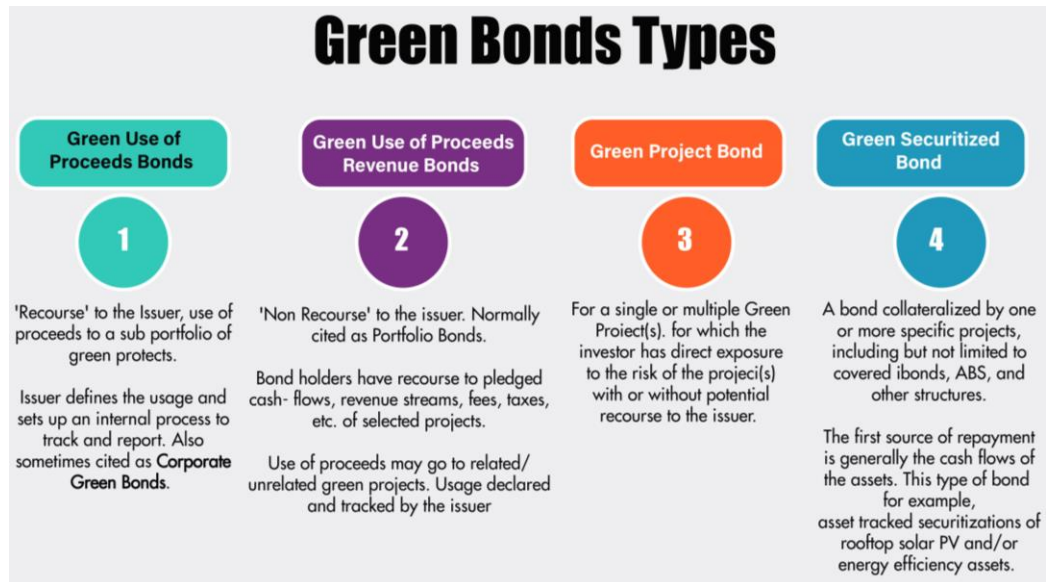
Green Bonds Types

Green Use of Proceeds Bonds

1

'Recourse' to the Issuer, use of proceeds to a sub portfolio of green protects.

Issuer defines the usage and sets up an internal process to track and report. Also sometimes cited as Corporate Green Bonds.

Green Use of Proceeds Revenue Bonds

2

'Non Recourse' to the issuer. Normally cited as Portfolio Bonds.

Bond holders have recourse to pledged cash- flows, revenue streams, fees, taxes, etc. of selected projects.

Use of proceeds may go to related/ unrelated green projects. Usage declared and tracked by the issuer

Green Project Bond

3

For a single or multiple Green Proiect(s). for which the investor has direct exposure to the risk of the projeci(s) with or without potential recourse to the issuer.

Green Securitized Bond

4

A bond collateralized by one or more specific projects, including but not limited to covered ibonds, ABS, and other structures.

The first source of repayment is generally the cash flows of the assets. This type of bond for example, asset tracked securitizations of rooftop solar PV and/or energy efficiency assets.